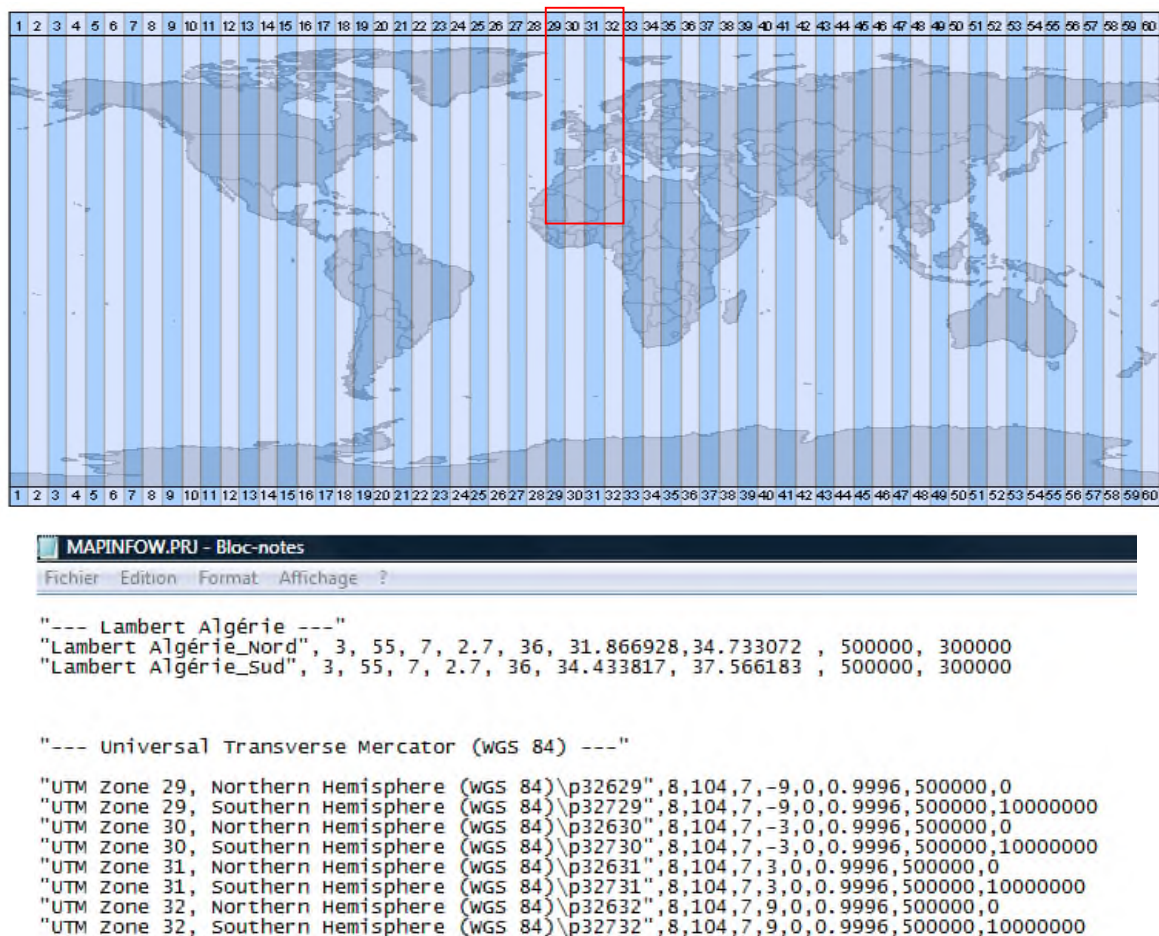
1 2 3 4 5 6 7 8 9 10 11 12 13 14 15 16 17 18 19 20 21 22 23 24 25 26 27 28 29 30 31 32 33 34 35 36 37 38 39 40 41 42 43 44 45 46 47 48 49 50 51 52 53 54 55 56 57 58 59 60

1 2 3 4 5 6 7 8 9 10 11 12 13 14 15 16 17 18 19 20 21 22 23 24 25 26 27 28 29 30 31 32 33 34 35 36 37 38 39 40 41 42 43 44 45 46 47 48 49 50 51 52 53 54 55 56 57 58 59 60

MAPINFOW.PRJ - Bloc-notes

Fichier Edition Format Affichage ?

"--- Lambert Algérie ---"
"Lambert Algérie_Nord", 3, 55, 7, 2.7, 36, 31.866928,34.733072 , 500000, 300000
"Lambert Algérie_Sud", 3, 55, 7, 2.7, 36, 34.433817, 37.566183 , 500000, 300000

"--- Universal Transverse Mercator (WGS 84) ---"

"UTM Zone 29, Northern Hemisphere (WGS 84)\p32629",8,104,7,-9,0,0.9996,500000,0
"UTM Zone 29, Southern Hemisphere (WGS 84)\p32729",8,104,7,-9,0,0.9996,500000,10000000
"UTM Zone 30, Northern Hemisphere (WGS 84)\p32630",8,104,7,-3,0,0.9996,500000,0
"UTM Zone 30, Southern Hemisphere (WGS 84)\p32730",8,104,7,-3,0,0.9996,500000,10000000
"UTM Zone 31, Northern Hemisphere (WGS 84)\p32631",8,104,7,3,0,0.9996,500000,0
"UTM Zone 31, Southern Hemisphere (WGS 84)\p32731",8,104,7,3,0,0.9996,500000,10000000
"UTM Zone 32, Northern Hemisphere (WGS 84)\p32632",8,104,7,9,0,0.9996,500000,0
"UTM Zone 32, Southern Hemisphere (WGS 84)\p32732",8,104,7,9,0,0.9996,500000,10000000